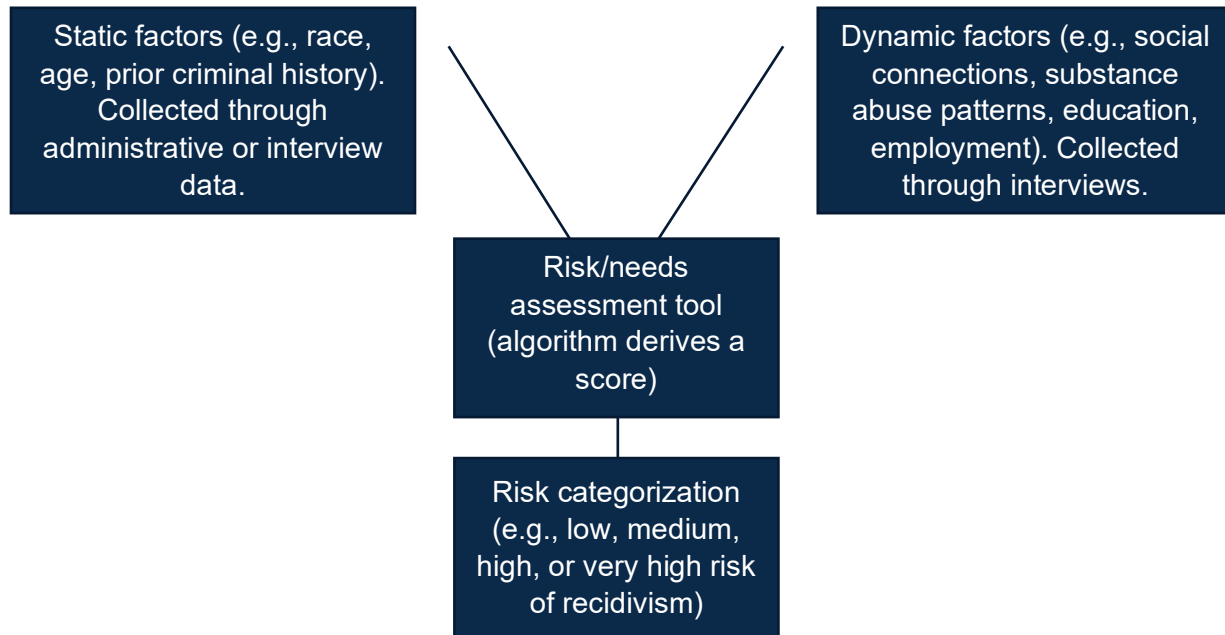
Static factors (e.g., race, age, prior criminal history). Collected through administrative or interview data.

Dynamic factors (e.g., social connections, substance abuse patterns, education, employment). Collected through interviews.

Risk/needs assessment tool (algorithm derives a score)

Risk categorization (e.g., low, medium, high, or very high risk of recidivism)